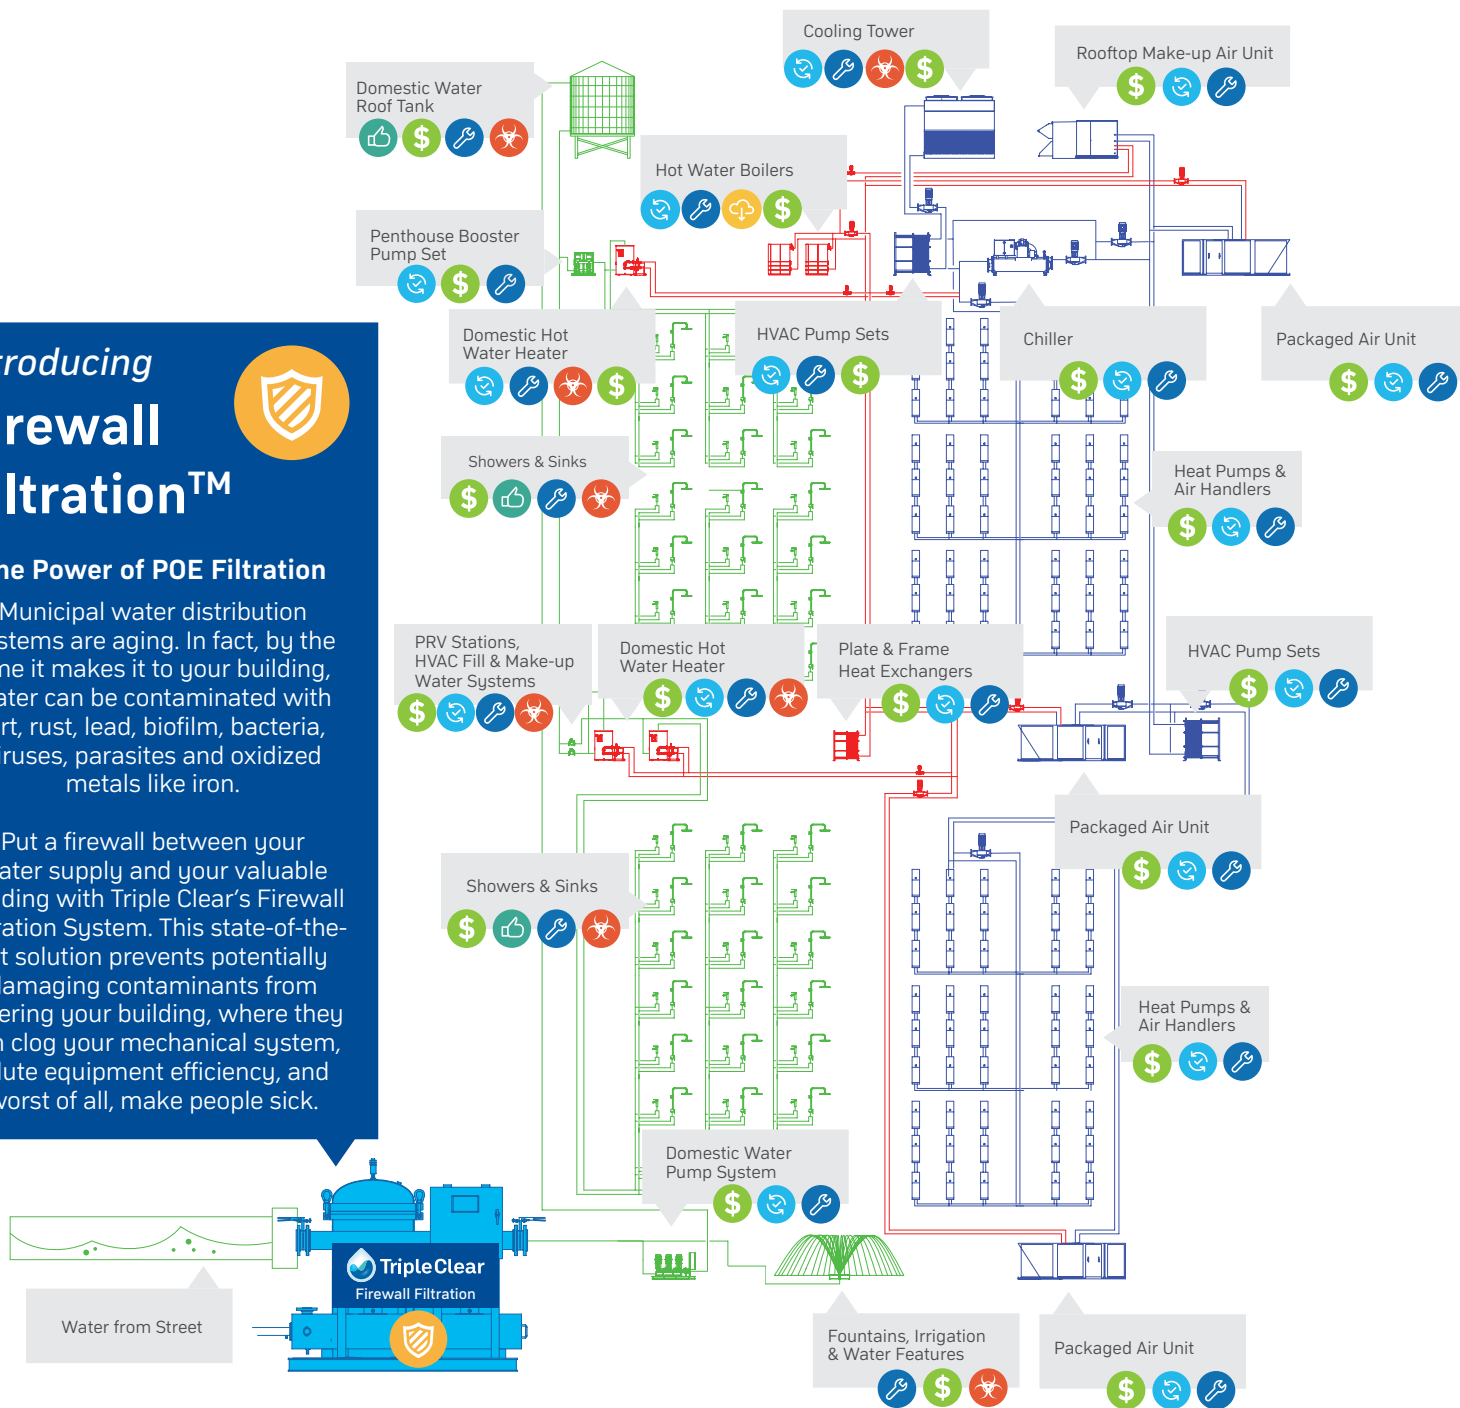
Cooling Tower

Rooftop Make-up Air Unit

Domestic Water Roof Tank

Hot Water Boilers

Penthouse Booster Pump Set

Domestic Hot Water Heater

HVAC Pump Sets

Chiller

Packaged Air Unit

troducing
irewall
iltration™

he Power of POE Filtration

Municipal water distribution stems are aging. In fact, by the ne it makes it to your building, ater can be contaminated with rt, rust, lead, biofilm, bacteria, iruses, parasites and oxidized metals like iron.

Put a firewall between your ater supply and your valuable ding with Triple Clear's Firewall ration System. This state-of-thet solution prevents potentially damaging contaminants from ering your building, where they n clog your mechanical system, lute equipment efficiency, and vorst of all, make people sick.

Showers & Sinks

Heat Pumps & Air Handlers

PRV Stations, HVAC Fill & Make-up Water Systems

Domestic Hot Water Heater

Plate & Frame Heat Exchangers

HVAC Pump Sets

Packaged Air Unit

Showers & Sinks

Heat Pumps & Air Handlers

Domestic Water Pump System

TripleClear
Firewall Filtration

Water from Street

Fountains, Irrigation & Water Features

Packaged Air Unit